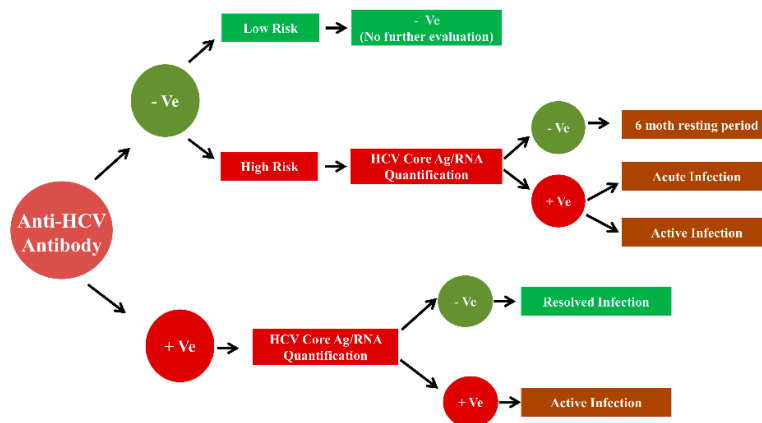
Anti-HCV Antibody

- Ve

Low Risk

- Ve
(No further evaluation)

High Risk

HCV Core Ag/RNA Quantification

- Ve

6 moth resting period

+ Ve

Acute Infection

Active Infection

+ Ve

HCV Core Ag/RNA Quantification

- Ve

Resolved Infection

+ Ve

Active Infection